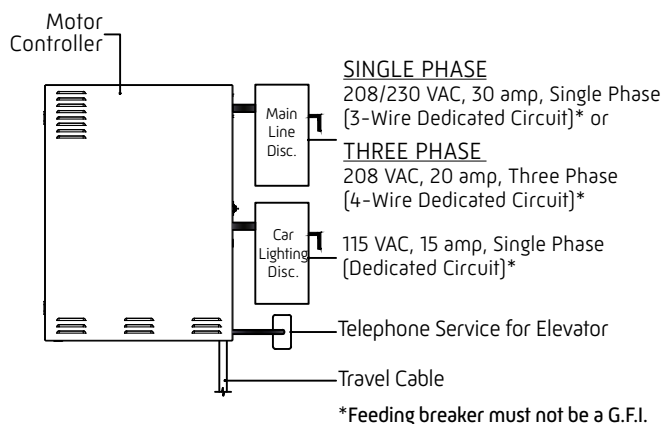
Motor Controller

Main Line Disc.

Car Lighting Disc.

SINGLE PHASE
208/230 VAC, 30 amp, Single Phase (3-Wire Dedicated Circuit)* or

THREE PHASE
208 VAC, 20 amp, Three Phase (4-Wire Dedicated Circuit)*

115 VAC, 15 amp, Single Phase (Dedicated Circuit)*

Telephone Service for Elevator

Travel Cable

*Feeding breaker must not be a G.F.I.